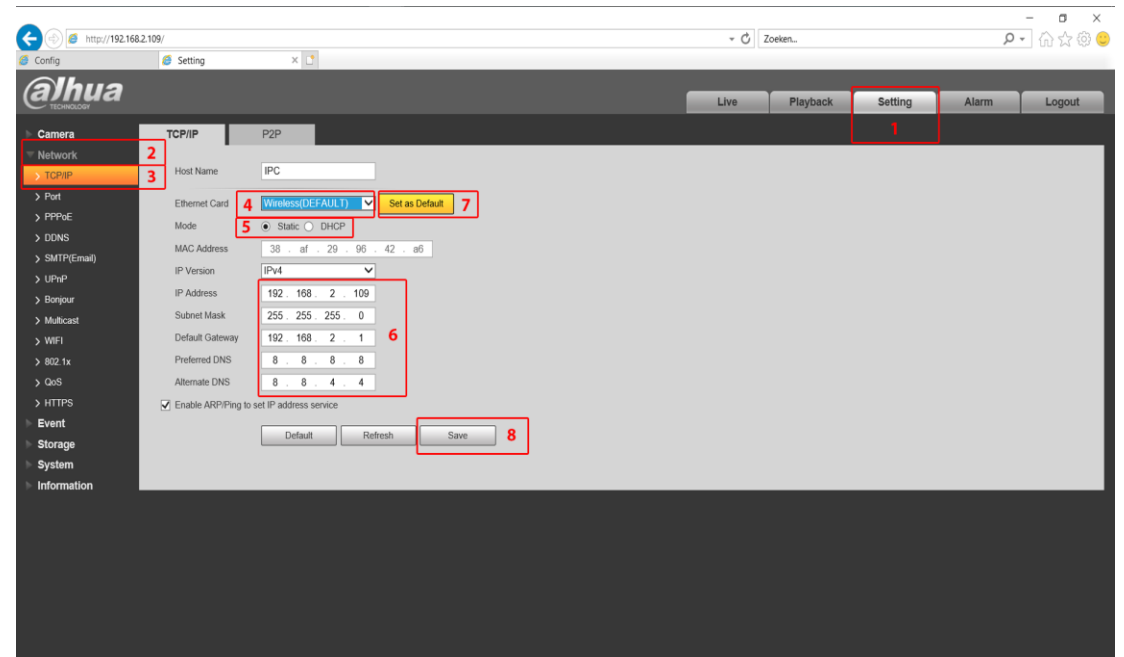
http://192.168.2.109/
Zoeken...
Config
Setting

alhua TECHNOLOGY

Live
Playback
Setting
Alarm
Logout
1

Camera
Network 2
> TCP/IP 3
> Port
> PPPoE
> DDNS
> SMTP(Email)
> UPnP
> Bonjour
> Multicast
> WIFI
> 802.1x
> QoS
> HTTPS
Event
Storage
System
Information

TCP/IP
P2P

Host Name IPC
Ethernet Card 4 Wireless(DEFAULT) Set as Default 7
Mode 5 Static DHCP
MAC Address 38 . af . 29 . 96 . 42 . a6
IP Version IPv4
IP Address 192 . 168 . 2 . 109
Subnet Mask 255 . 255 . 255 . 0
Default Gateway 192 . 168 . 2 . 1
Preferred DNS 8 . 8 . 8 . 8
Alternate DNS 8 . 8 . 4 . 4
6
Enable ARP/Ping to set IP address service

Default
Refresh
Save
8